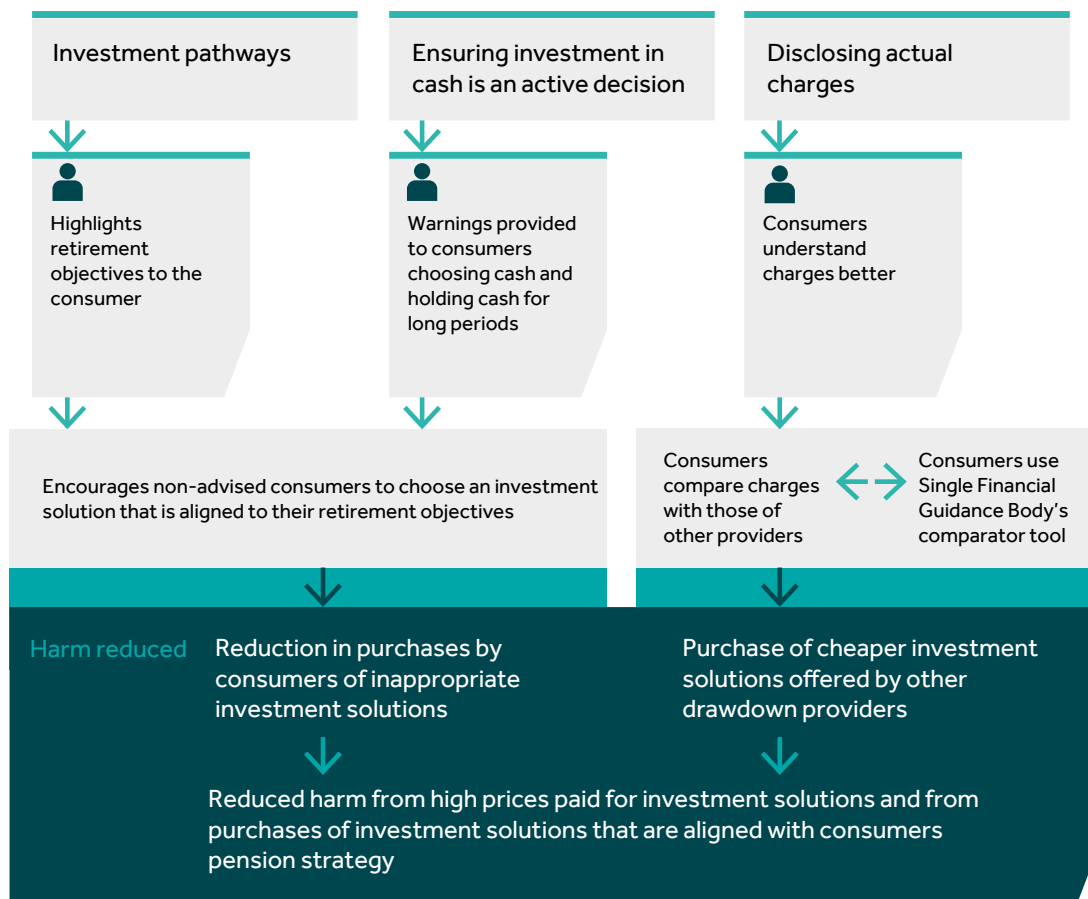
Investment pathways

Ensuring investment in cash is an active decision

Disclosing actual charges

Highlights retirement objectives to the consumer

Warnings provided to consumers choosing cash and holding cash for long periods

Consumers understand charges better

Encourages non-advised consumers to choose an investment solution that is aligned to their retirement objectives

Consumers compare charges with those of other providers

Consumers use Single Financial Guidance Body's comparator tool

Harm reduced

Reduction in purchases by consumers of inappropriate investment solutions

Purchase of cheaper investment solutions offered by other drawdown providers

Reduced harm from high prices paid for investment solutions and from purchases of investment solutions that are aligned with consumers pension strategy